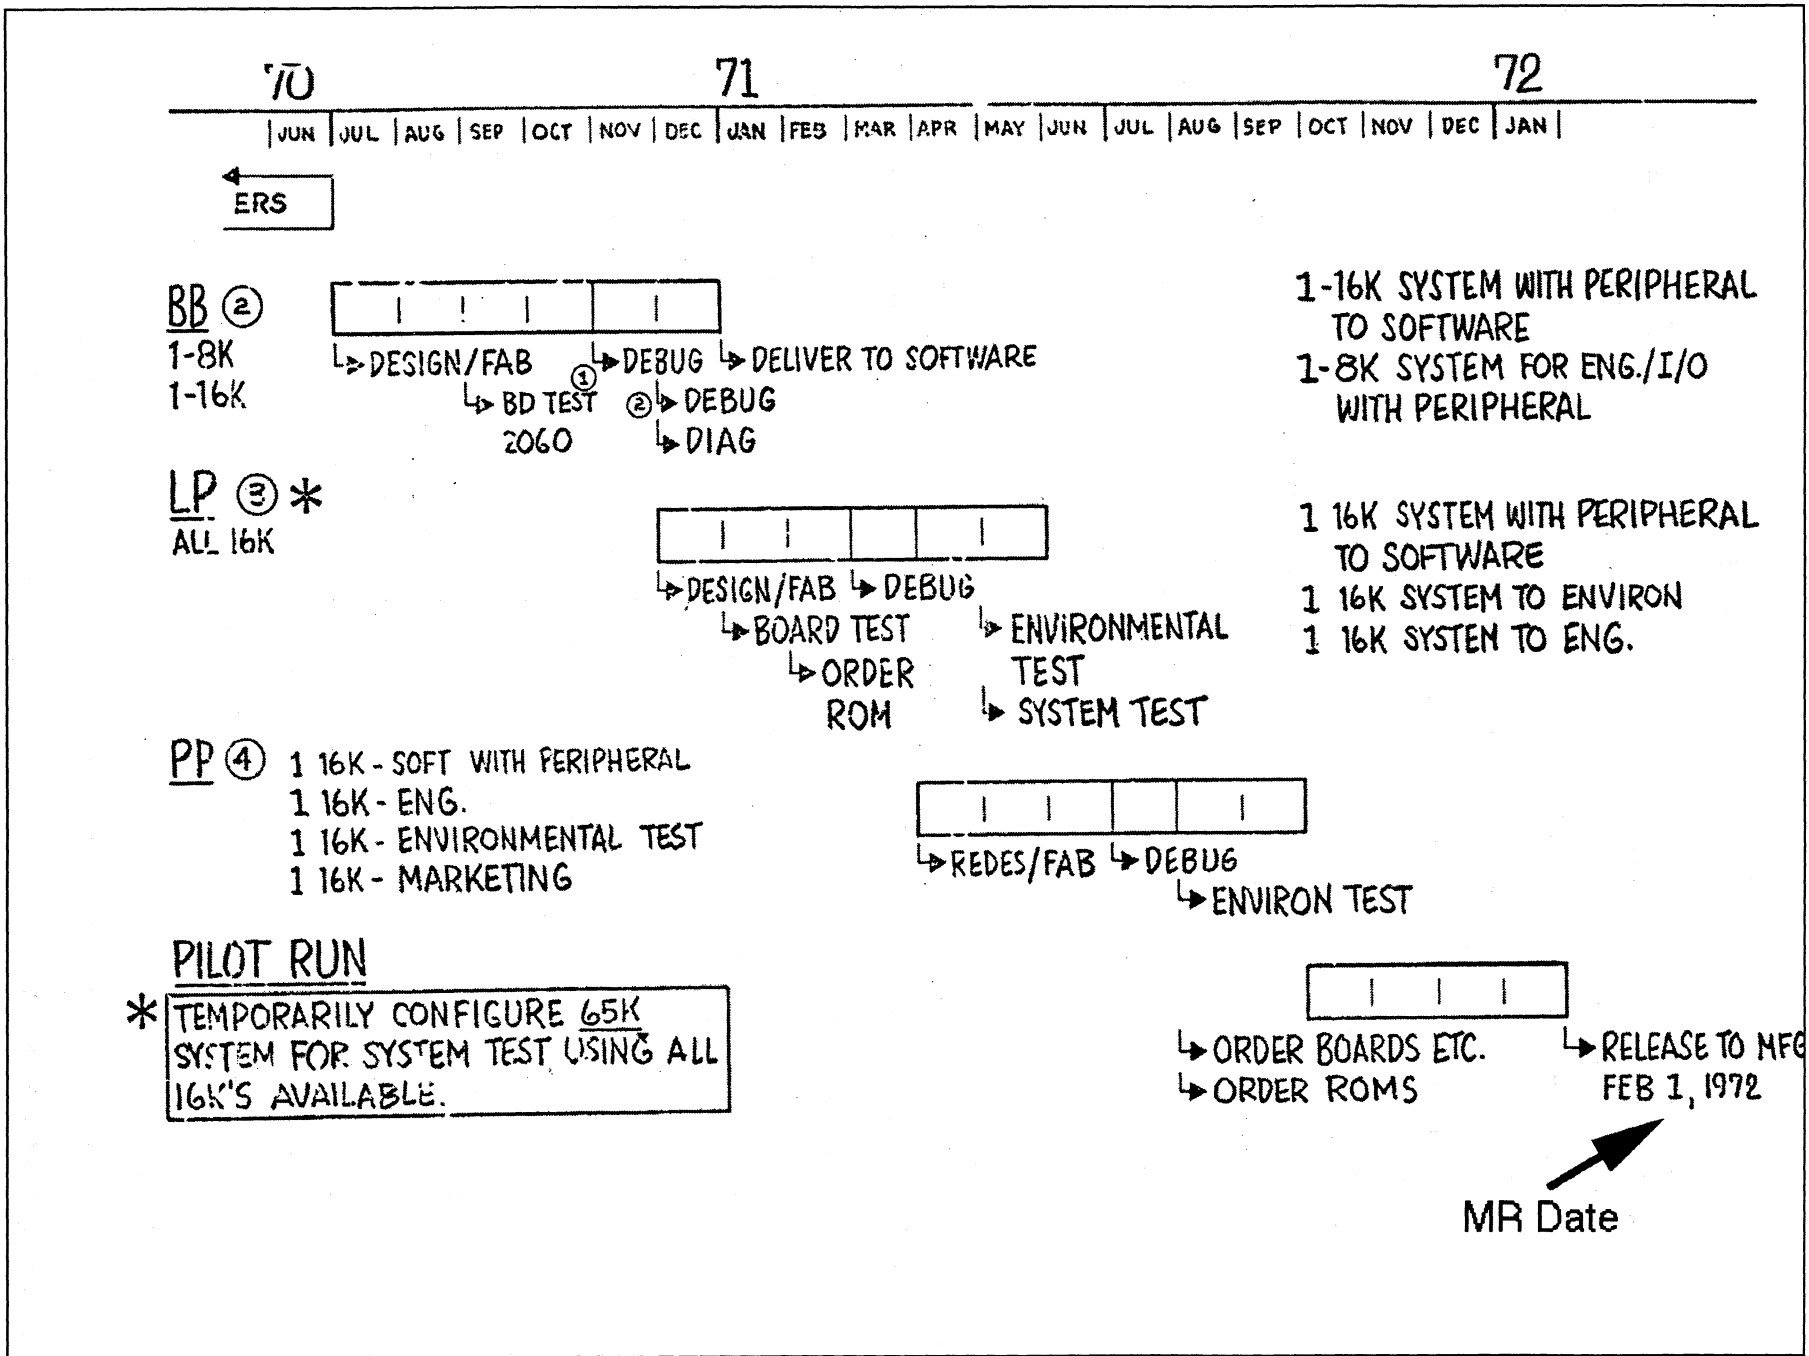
'70 71 72

| JUN | JUL | AUG | SEP | OCT | NOV | DEC | JAN | FEB | MAR | APR | MAY | JUN | JUL | AUG | SEP | OCT | NOV | DEC | JAN |

ERS

BB ②
1-8K
1-16K

↳DESIGN/FAB ①↳DEBUG ↳DELIVER TO SOFTWARE
↳BD TEST ②↳DEBUG
2060 ↳DIAG

1-16K SYSTEM WITH PERIPHERAL TO SOFTWARE
1-8K SYSTEM FOR ENG./I/O WITH PERIPHERAL

LP ③ *
ALL 16K

↳DESIGN/FAB ↳DEBUG
↳BOARD TEST ↳ENVIRONMENTAL TEST
↳ORDER ROM ↳SYSTEM TEST

1 16K SYSTEM WITH PERIPHERAL TO SOFTWARE
1 16K SYSTEM TO ENVIRON
1 16K SYSTEN TO ENG.

PP ④ 1 16K - SOFT WITH PERIPHERAL
1 16K - ENG.
1 16K - ENVIRONMENTAL TEST
1 16K - MARKETING

↳REDES/FAB ↳DEBUG
↳ENVIRON TEST

PILOT RUN

* TEMPORARILY CONFIGURE 65K SYSTEM FOR SYSTEM TEST USING ALL 16K'S AVAILABLE.

↳ORDER BOARDS ETC.
↳ORDER ROMS

↳RELEASE TO MF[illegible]
FEB 1, 1972

MR Date